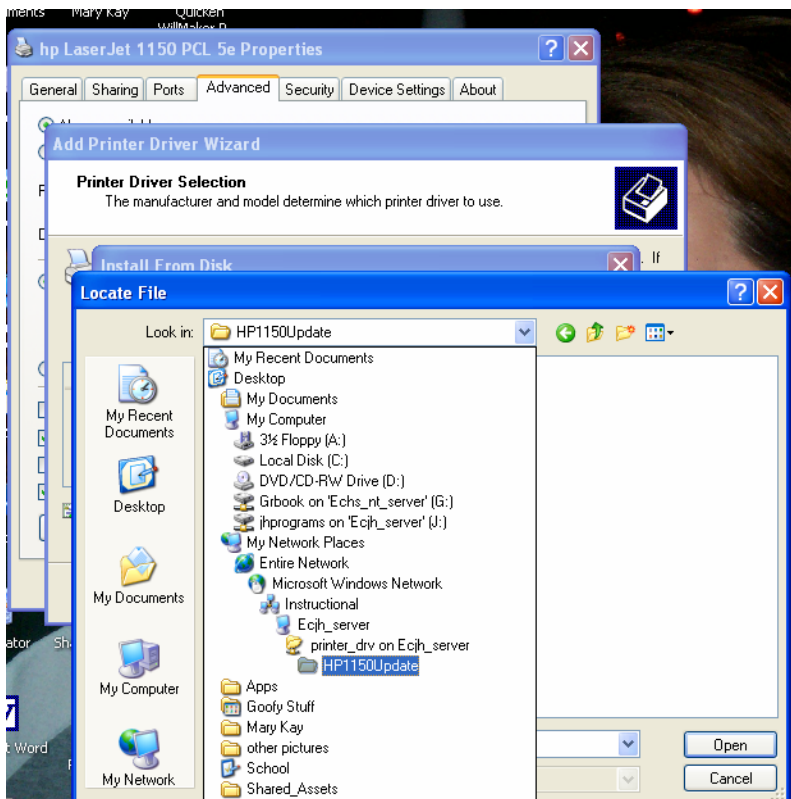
iments Mary Kay Quicken WillMaker P

hp LaserJet 1150 PCL 5e Properties

General Sharing Ports Advanced Security Device Settings About

Add Printer Driver Wizard

Printer Driver Selection
The manufacturer and model determine which printer driver to use.

Install From Disk

If

Locate File

Look in: HP1150Update

My Recent Documents
Desktop
My Documents
My Computer
3½ Floppy (A:)
Local Disk (C:)
DVD/CD-RW Drive (D:)
Grbook on 'Echs_nt_server' (G:)
jhprograms on 'Ecjh_server' (J:)
My Network Places
Entire Network
Microsoft Windows Network
Instructional
Ecjh_server
printer_drv on Ecjh_server
HP1150Update
Apps
Goofy Stuff
Mary Kay
other pictures
School
Shared_Assets

My Recent Documents

Desktop

My Documents

My Computer

My Network

Open

Cancel

ator Sh

t Word